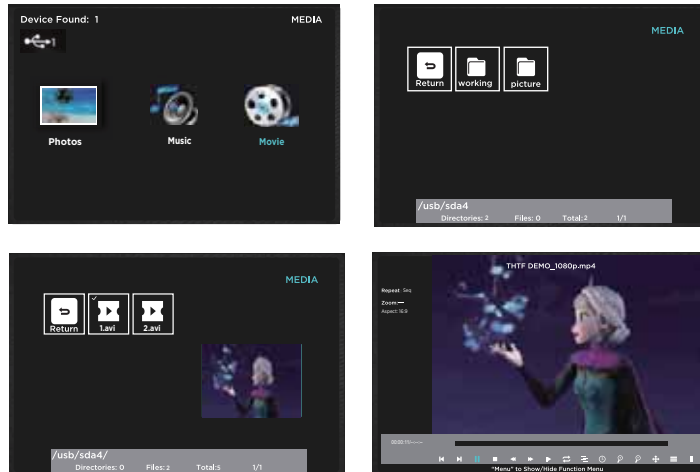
Device Found: 1

MEDIA

1

Photos

Music

Movie

MEDIA

Return

working

picture

/usb/sda4

Directories: 2 Files: 0 Total: 2 1/1

MEDIA

Return

1.avi

2.avi

/usb/sda4/

Directories: 0 Files: 2 Total: 2 1/1

THTF DEMO_1080p.mp4

Repeat Seq

Zoom —

Aspect 16:9

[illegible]

"Menu" to Show/Hide Function Menu